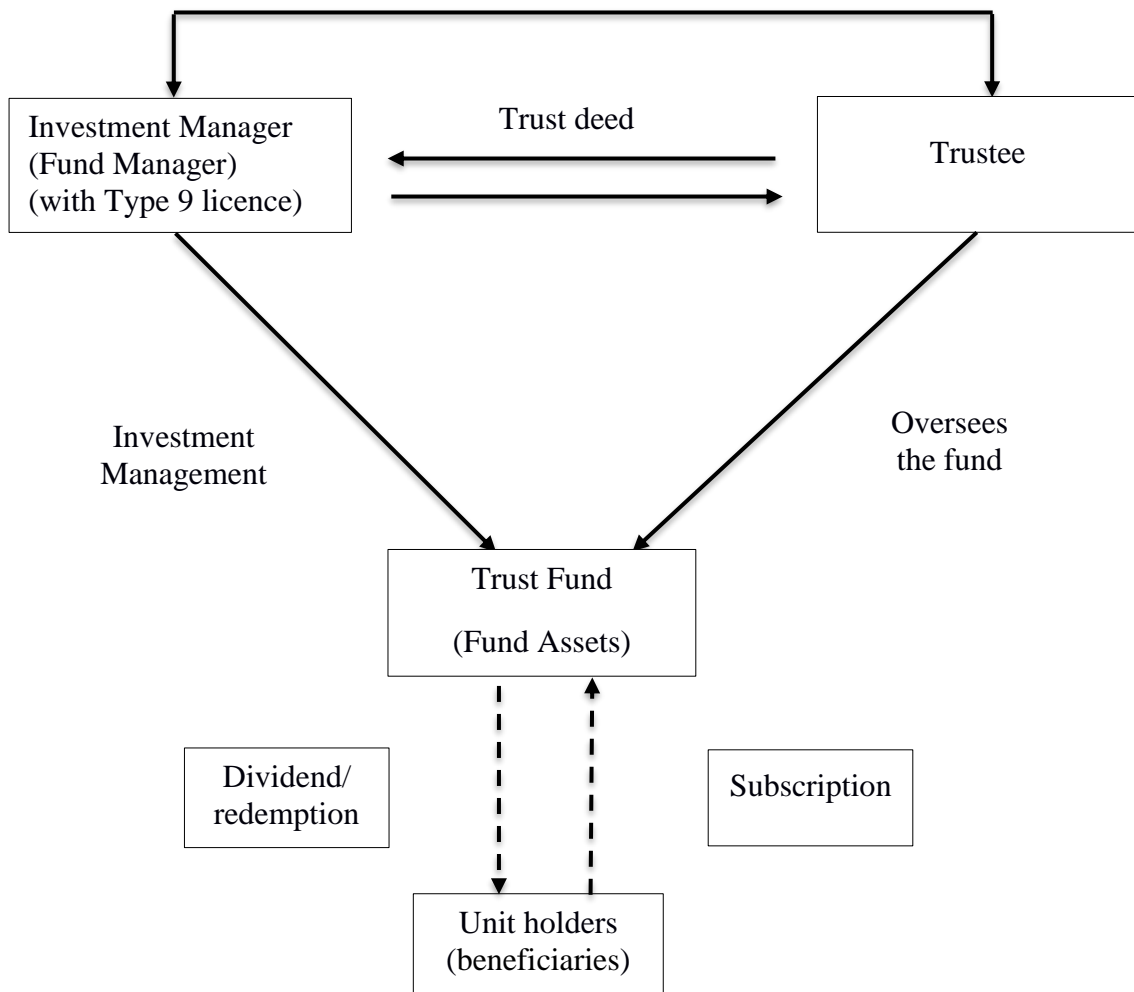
Investment Manager (Fund Manager) (with Type 9 licence)

Trust deed

Trustee

Investment Management

Oversees the fund

Trust Fund

(Fund Assets)

Dividend/ redemption

Subscription

Unit holders (beneficiaries)